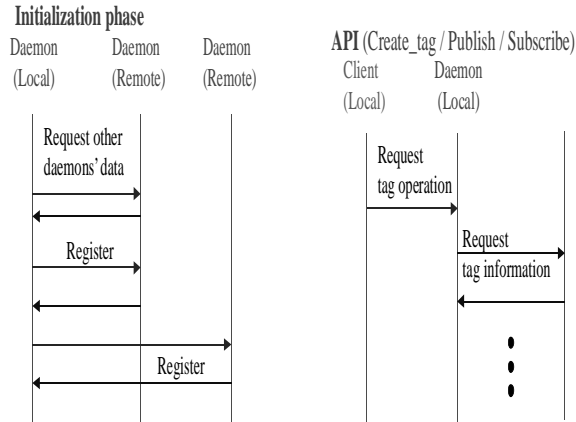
Initialization phase

Daemon (Local)

Daemon (Remote)

Daemon (Remote)

Request other daemons' data

Register

Register

API (Create_tag / Publish / Subscribe)

Client (Local)

Daemon (Local)

Request tag operation

Request tag information